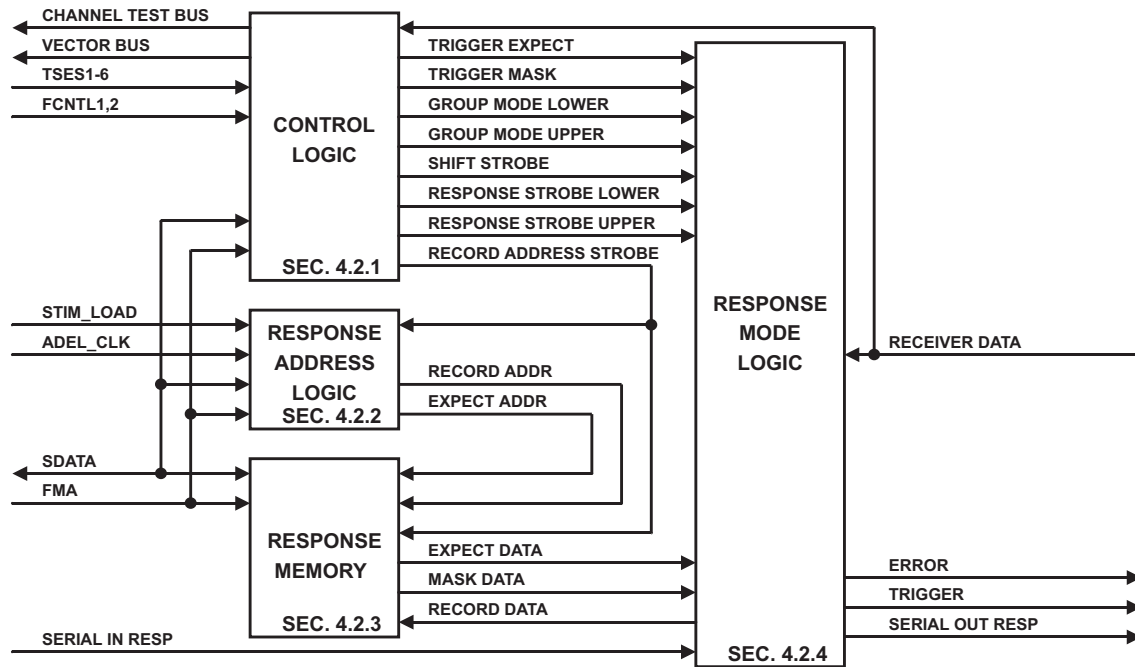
CHANNEL TEST BUS
VECTOR BUS
TSES1-6
FCNTL1,2

CONTROL LOGIC
SEC. 4.2.1

TRIGGER EXPECT
TRIGGER MASK
GROUP MODE LOWER
GROUP MODE UPPER
SHIFT STROBE
RESPONSE STROBE LOWER
RESPONSE STROBE UPPER
RECORD ADDRESS STROBE

RESPONSE MODE LOGIC
SEC. 4.2.4

RECEIVER DATA

STIM_LOAD
ADEL_CLK

RESPONSE ADDRESS LOGIC
SEC. 4.2.2

RECORD ADDR
EXPECT ADDR

SDATA
FMA

RESPONSE MEMORY
SEC. 4.2.3

EXPECT DATA
MASK DATA
RECORD DATA

ERROR
TRIGGER
SERIAL OUT RESP

SERIAL IN RESP